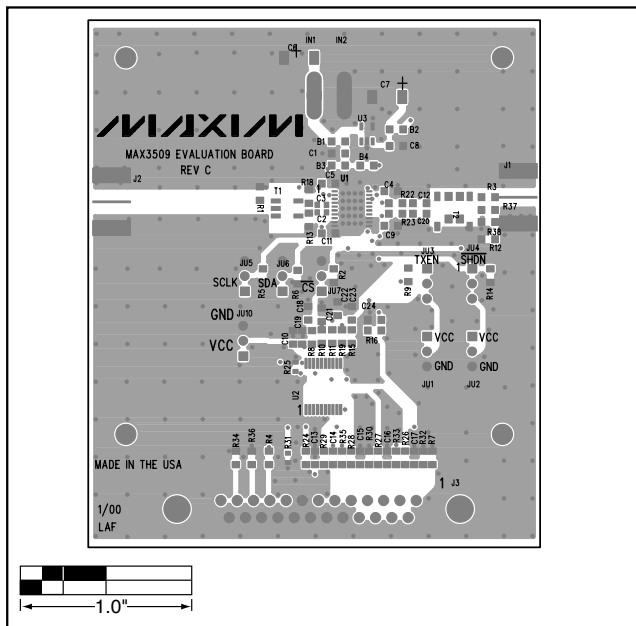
IN1 IN2
C6
C7
MAXIM
U3
B1 B2
C1 C8
B3 B4
MAX3509 EVALUATION BOARD
REV C
C5 U1
J1
J2
R18
T1
C4
R22 C12
R3
R1
C3
C2
T2
R23 C20
R37
R38
R13
C11
C9
JU3 JU4
R12
JU5
JU6
TXEN
SHDN
R2
SCLK
SDA
CS
R5
R6
JU7
C22
C23
R9
R14
C18
C24
GND
JU10
C19
C21
VCC
VCC
C10
R16
VCC
R8
R10
R11
R19
R15
GND
GND
R25
JU1
JU2
U2
1
R34
R36
R4
R31
R24
C13
R29
C14
R35
R28
C15
R30
R27
C16
R33
R26
C17
R32
R7
MADE IN THE USA
1
J3
1/00
LAF
1.0"